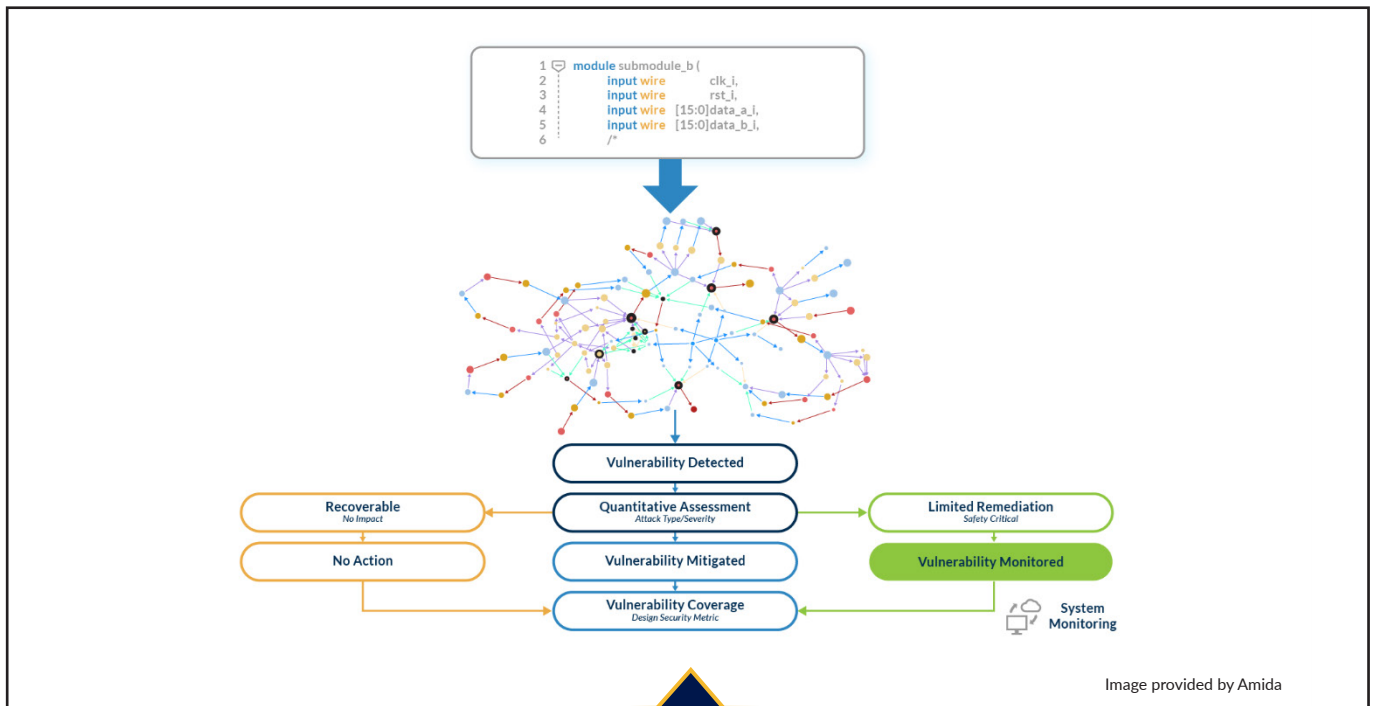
1 module submodule_b (
2 input wire clk_i,
3 input wire rst_i,
4 input wire [15:0]data_a_i,
5 input wire [15:0]data_b_i,
6 /*

Vulnerability Detected

Recoverable
No Impact

Quantitative Assessment
Attack Type/Severity

Limited Remediation
Safety Critical

No Action

Vulnerability Mitigated

Vulnerability Monitored

Vulnerability Coverage
Design Security Metric

System Monitoring

Image provided by Amida